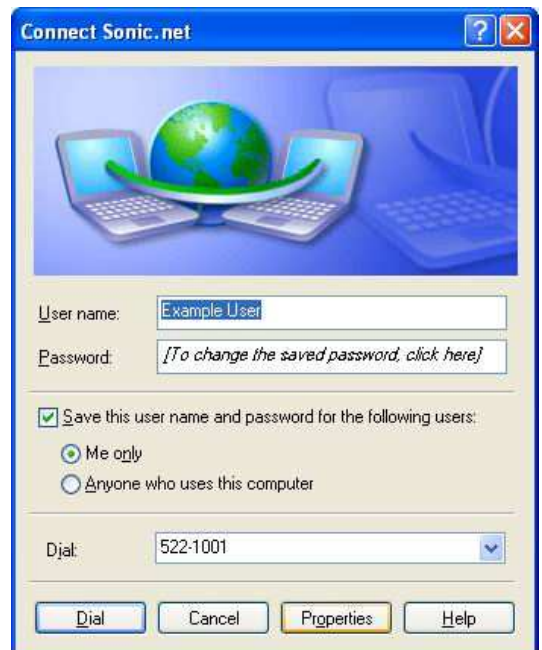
Connect Sonic.net

User name: Example User

Password: [To change the saved password, click here]

Save this user name and password for the following users:

Me only

Anyone who uses this computer

Dial: 522-1001

Dial Cancel Properties Help